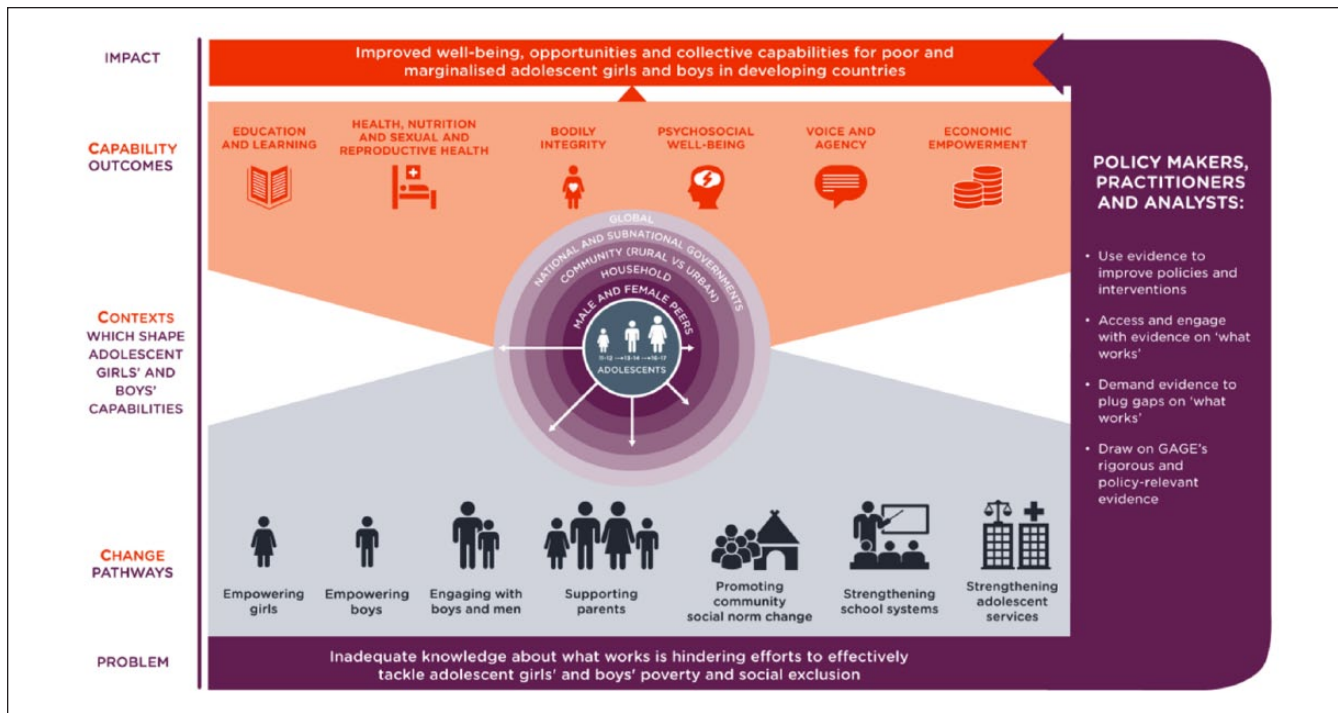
IMPACT

Improved well-being, opportunities and collective capabilities for poor and marginalised adolescent girls and boys in developing countries

CAPABILITY OUTCOMES

EDUCATION AND LEARNING

HEALTH, NUTRITION AND SEXUAL AND REPRODUCTIVE HEALTH

BODILY INTEGRITY

PSYCHOSOCIAL WELL-BEING

VOICE AND AGENCY

ECONOMIC EMPOWERMENT

CONTEXTS WHICH SHAPE ADOLESCENT GIRLS' AND BOYS' CAPABILITIES

GLOBAL

NATIONAL AND SUBNATIONAL GOVERNMENTS

COMMUNITY (RURAL VS URBAN)

HOUSEHOLD

MALE AND FEMALE PEERS

11–12 → 13–14 → 16–17

ADOLESCENTS

CHANGE PATHWAYS

Empowering girls

Empowering boys

Engaging with boys and men

Supporting parents

Promoting community social norm change

Strengthening school systems

Strengthening adolescent services

PROBLEM

Inadequate knowledge about what works is hindering efforts to effectively tackle adolescent girls' and boys' poverty and social exclusion

POLICY MAKERS, PRACTITIONERS AND ANALYSTS:

• Use evidence to improve policies and interventions

• Access and engage with evidence on 'what works'

• Demand evidence to plug gaps on 'what works'

• Draw on GAGE's rigorous and policy-relevant evidence